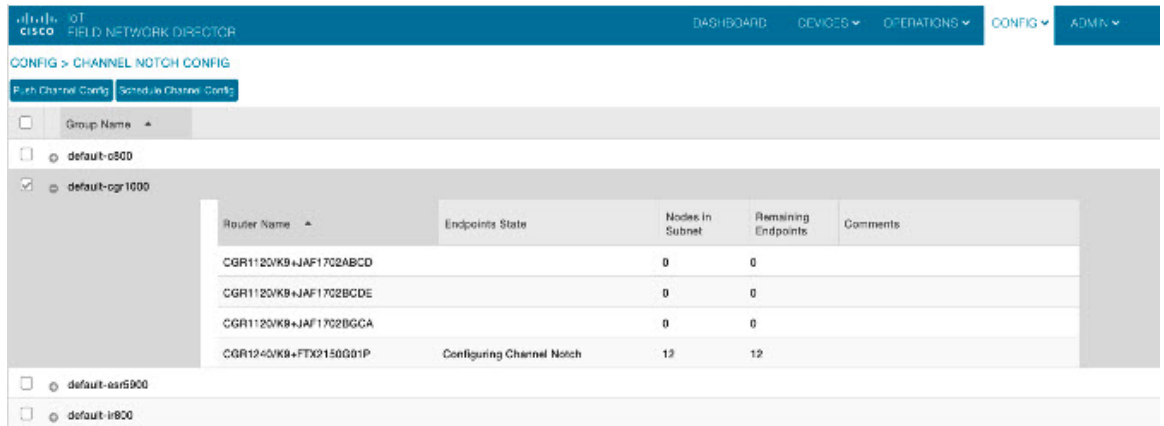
cisco IoT FIELD NETWORK DIRECTOR

DASHBOARD DEVICES OPERATIONS CONFIG ADMIN

CONFIG > CHANNEL NOTCH CONFIG

Push Channel Config Schedule Channel Config

Group Name

default-c800

default-cgr1000

| Router Name | Endpoints State | Nodes in Subnet | Remaining Endpoints | Comments |
|---|---|---|---|---|
| CGR1120/K9+JAF1702ABCD | | 0 | 0 | |
| CGR1120/K9+JAF1702BCDE | | 0 | 0 | |
| CGR1120/K9+JAF1702BGCA | | 0 | 0 | |
| CGR1240/K9+FTX2150G01P | Configuring Channel Notch | 12 | 12 | |

default-esr5900

default-ir800